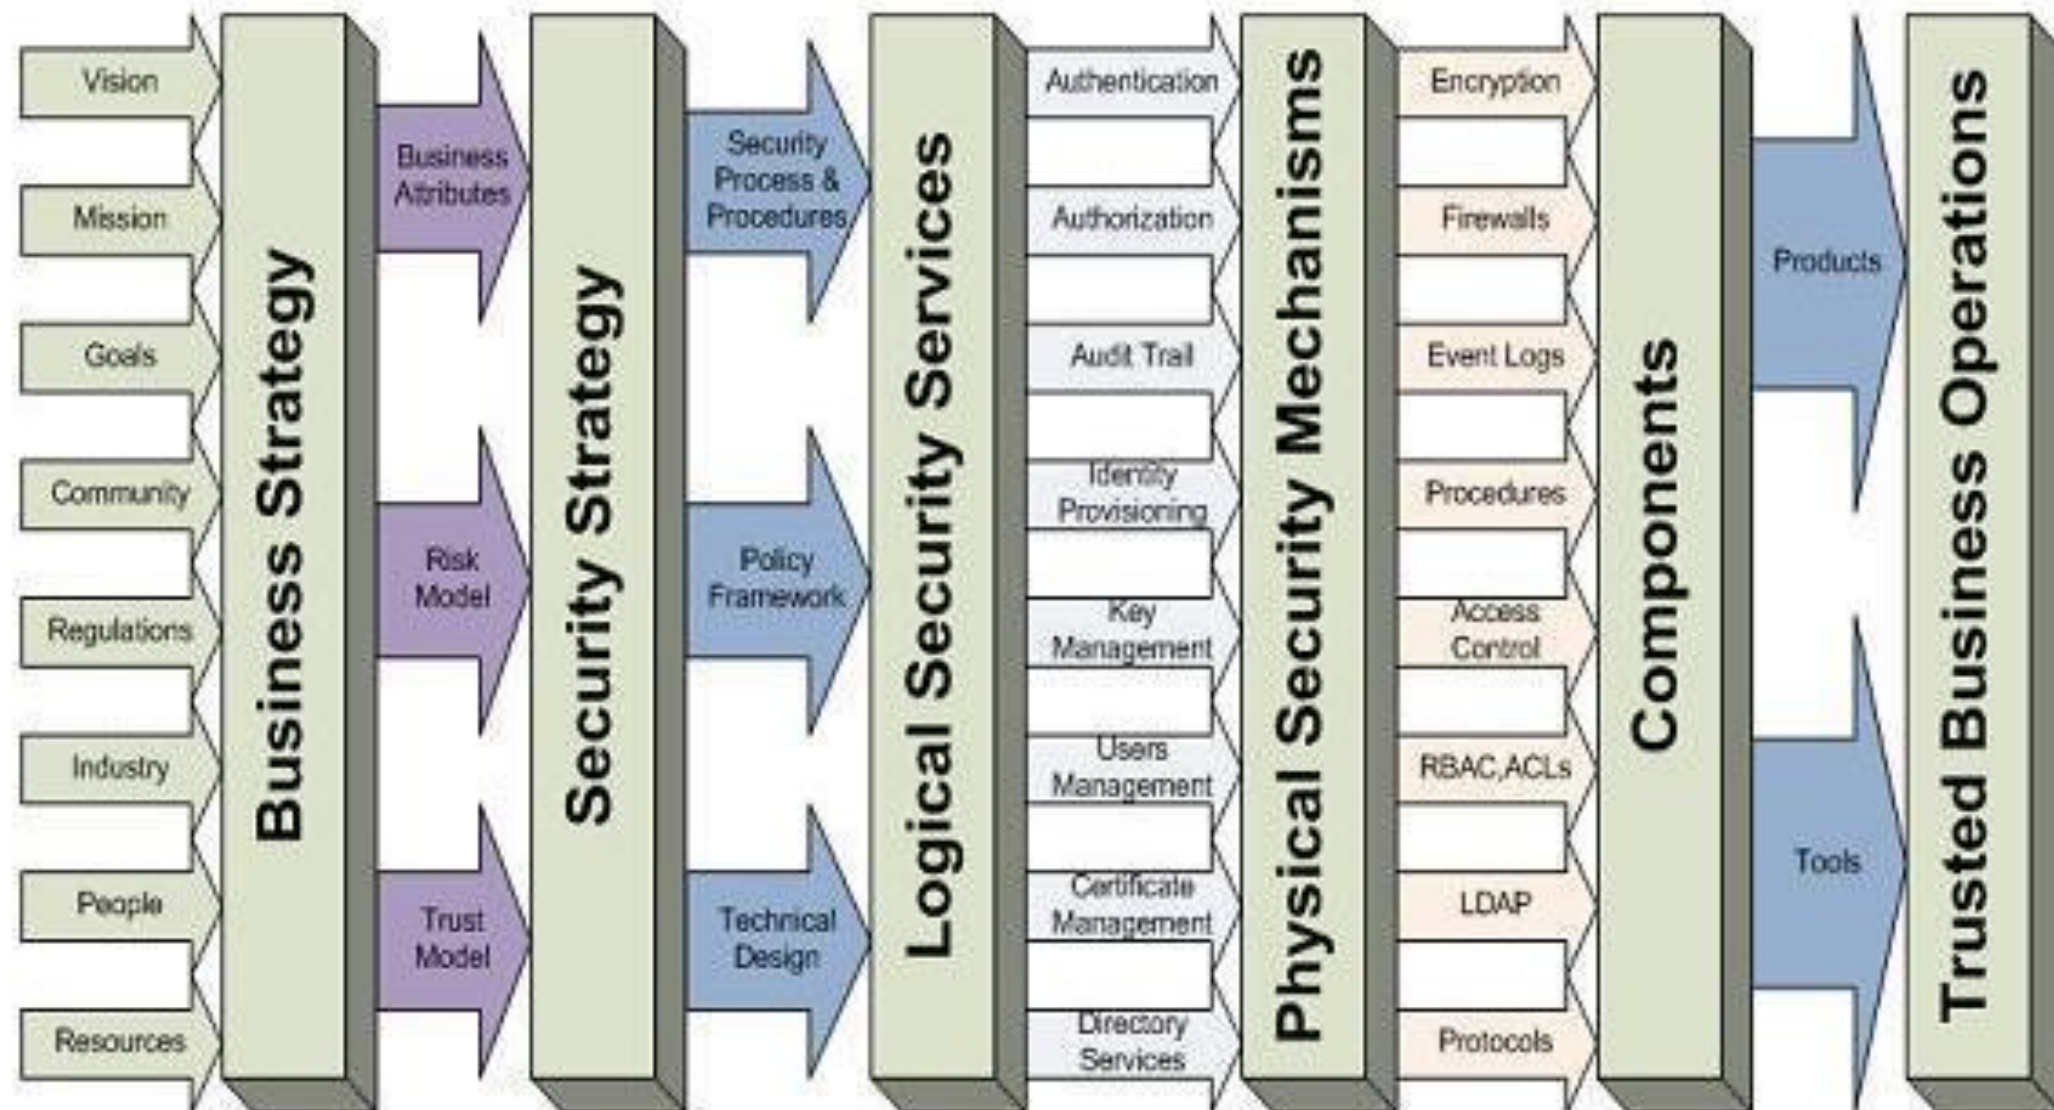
Vision
Mission
Goals
Community
Regulations
Industry
People
Resources

Business Strategy

Business Atributes
Risk Model
Trust Model

Security Strategy

Security Process & Procedures
Policy Framework
Technical Design

Logical Security Services

Authentication
Authorization
Audit Trail
Identity Provisioning
Key Management
Users Management
Certificate Management
Directory Services

Physical Security Mechanisms

Encryption
Firewalls
Event Logs
Procedures
Access Control
RBAC,ACLs
LDAP
Protocols

Components

Products
Tools

Trusted Business Operations